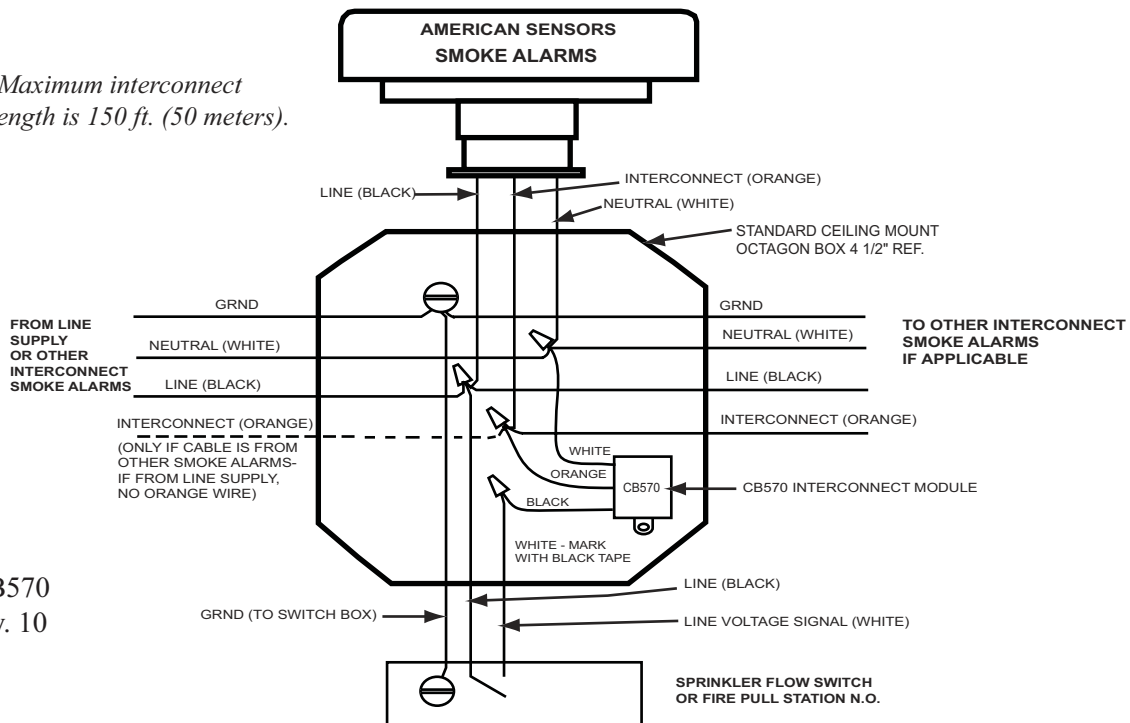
AMERICAN SENSORS
SMOKE ALARMS

Maximum interconnect
ength is 150 ft. (50 meters).

LINE (BLACK)
INTERCONNECT (ORANGE)
NEUTRAL (WHITE)
STANDARD CEILING MOUNT
OCTAGON BOX 4 1/2" REF.

FROM LINE
SUPPLY
OR OTHER
INTERCONNECT
SMOKE ALARMS

GRND
NEUTRAL (WHITE)
LINE (BLACK)
INTERCONNECT (ORANGE)
(ONLY IF CABLE IS FROM
OTHER SMOKE ALARMS-
IF FROM LINE SUPPLY,
NO ORANGE WIRE)

GRND
NEUTRAL (WHITE)
LINE (BLACK)
INTERCONNECT (ORANGE)

TO OTHER INTERCONNECT
SMOKE ALARMS
IF APPLICABLE

WHITE
ORANGE
CB570
BLACK
CB570 INTERCONNECT MODULE

WHITE - MARK
WITH BLACK TAPE

3570
v. 10

LINE (BLACK)
GRND (TO SWITCH BOX)
LINE VOLTAGE SIGNAL (WHITE)

SPRINKLER FLOW SWITCH
OR FIRE PULL STATION N.O.